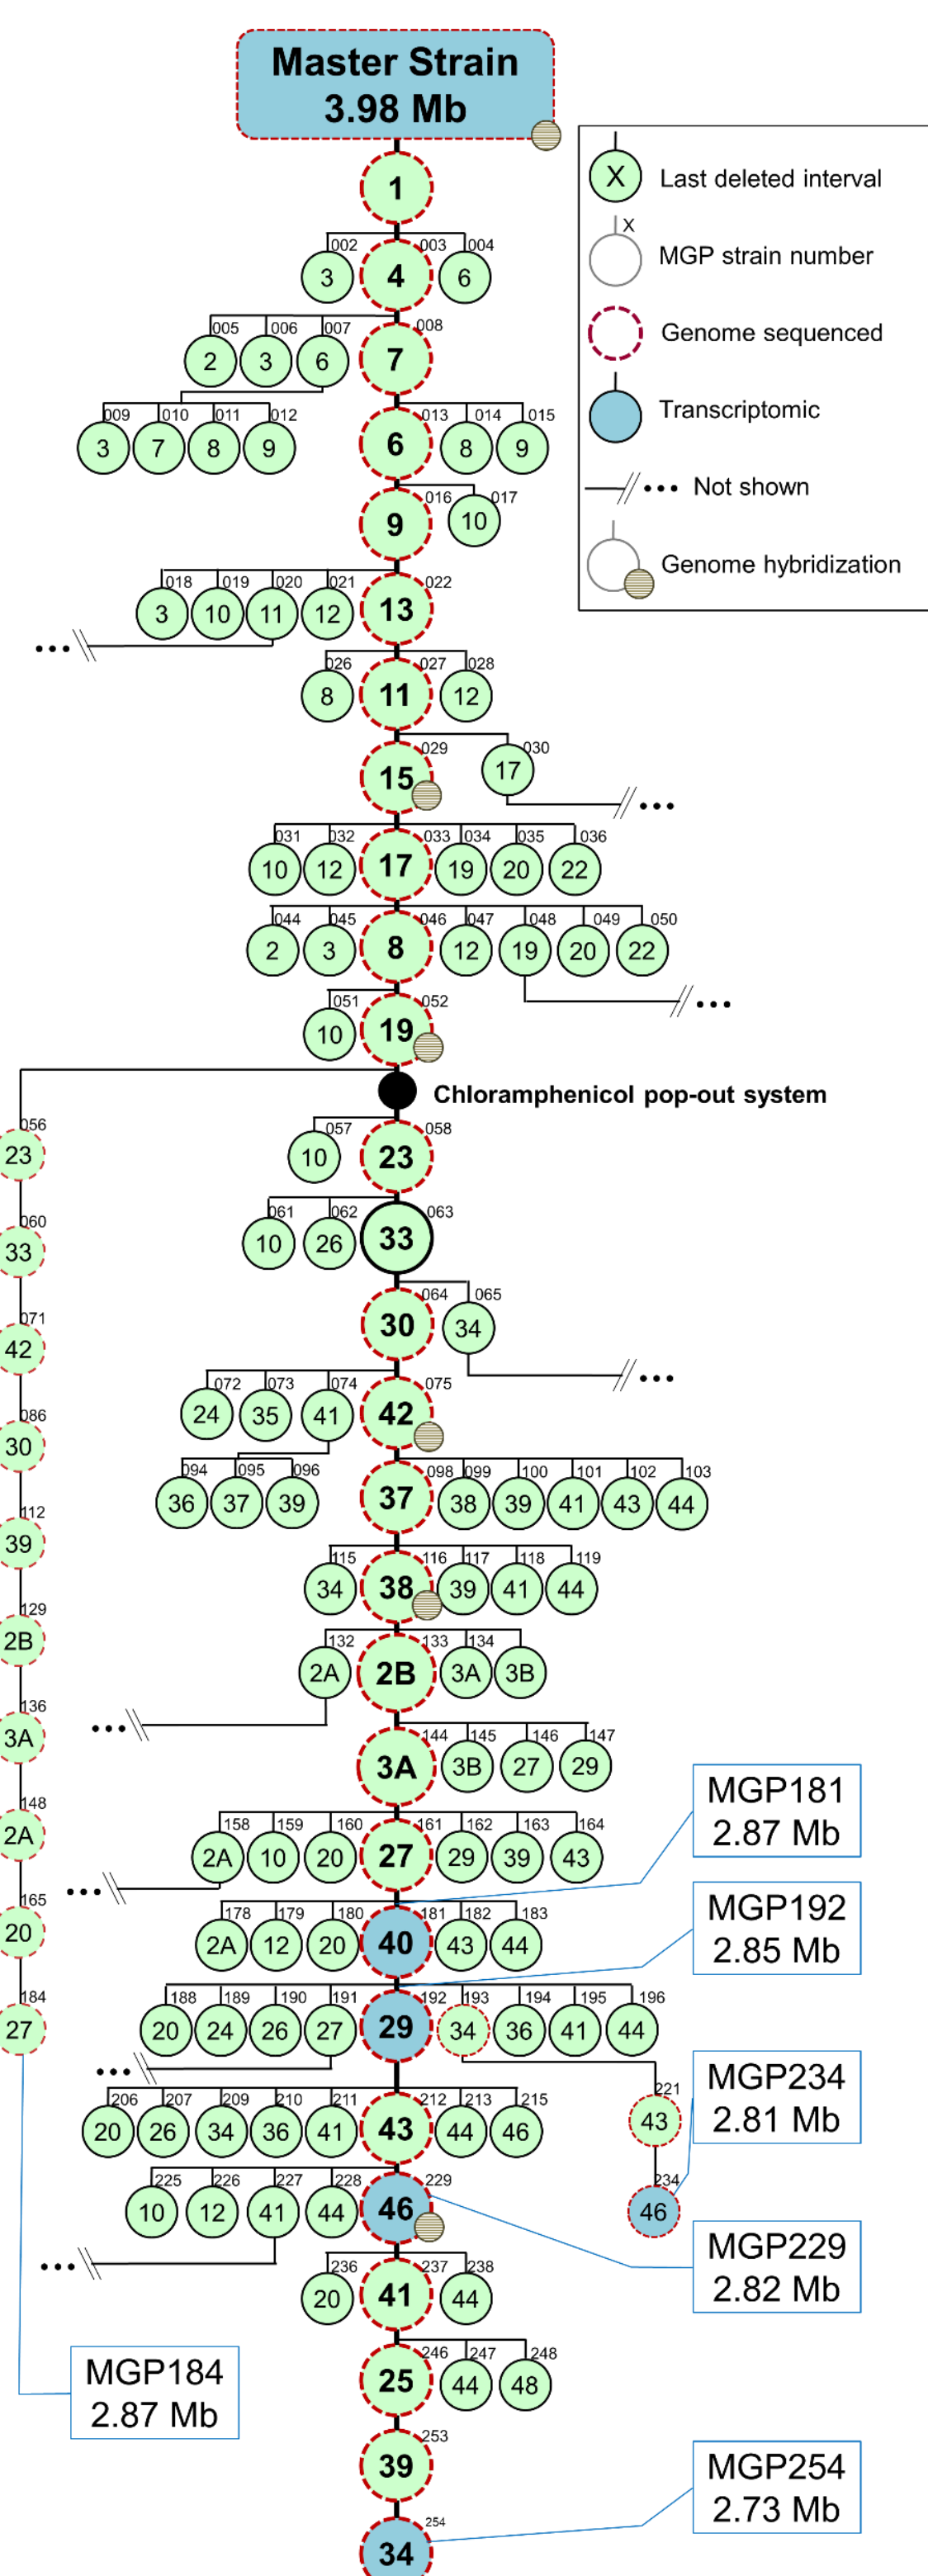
Master Strain
3.98 Mb

X Last deleted interval
X MGP strain number
Genome sequenced
Transcriptomic
Not shown
Genome hybridization

1
002 003 004
3 4 6
005 006 007 008
2 3 6 7
009 010 011 012 013 014 015
3 7 8 9 6 8 9
016 017
9 10
018 019 020 021 022
3 10 11 12 13
026 027 028
8 11 12
029 030
15 17
031 032 033 034 035 036
10 12 17 19 20 22
044 045 046 047 048 049 050
2 3 8 12 19 20 22
051 052
10 19

Chloramphenicol pop-out system

057 058
10 23
061 062 063
10 26 33
064 065
30 34
072 073 074 075
24 35 41 42
094 095 096 098 099 100 101 102 103
36 37 39 37 38 39 41 43 44
115 116 117 118 119
34 38 39 41 44
132 133 134
2A 2B 3A 3B
144 145 146 147
3A 3B 27 29
158 159 160 161 162 163 164
2A 10 20 27 29 39 43
178 179 180 181 182 183
2A 12 20 40 43 44
188 189 190 191 192 193 194 195 196
20 24 26 27 29 34 36 41 44
206 207 209 210 211 212 213 215
20 26 34 36 41 43 44 46
221
43
225 226 227 228 229
10 12 41 44 46
234
46
236 237 238
20 41 44
246 247 248
25 44 48
253
39
254
34

056 23
060 33
071 42
086 30
112 39
129 2B
136 3A
148 2A
165 20
184 27

MGP181
2.87 Mb

MGP192
2.85 Mb

MGP234
2.81 Mb

MGP229
2.82 Mb

MGP184
2.87 Mb

MGP254
2.73 Mb